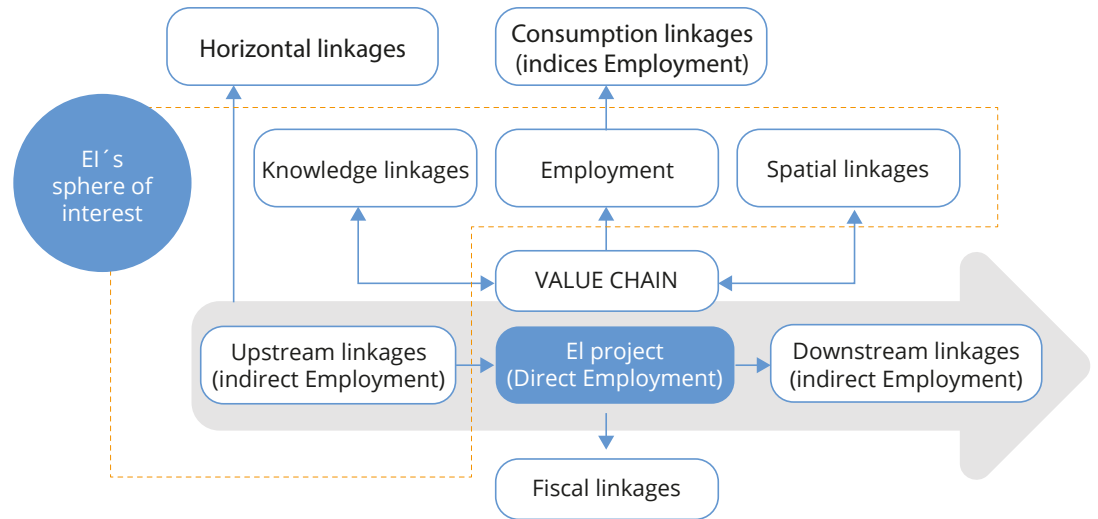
Horizontal linkages

Consumption linkages (indices Employment)

EI´s sphere of interest

Knowledge linkages

Employment

Spatial linkages

VALUE CHAIN

Upstream linkages (indirect Employment)

EI project (Direct Employment)

Downstream linkages (indirect Employment)

Fiscal linkages